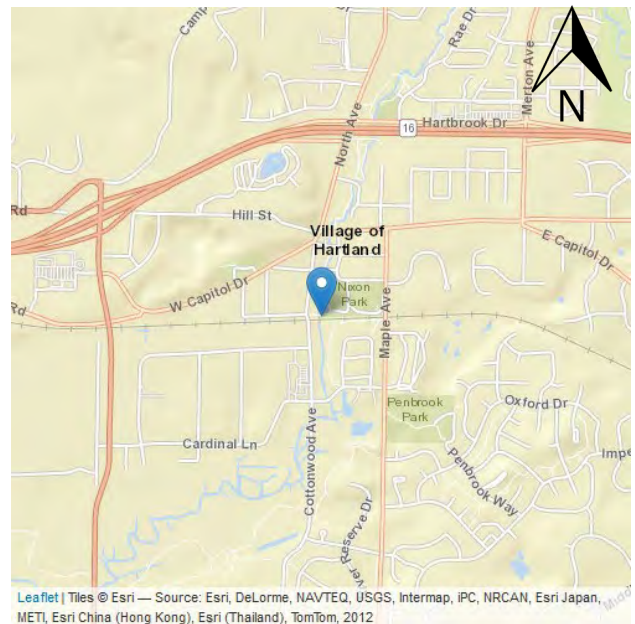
Camp
Rae Dr
Merton Ave
N
16
Hartbrook Dr
North Ave
Rd
Hill St
Village of Hartland
E Capitol Dr
W Capitol Dr
Nixon Park
Rd
Maple Ave
Penbrook Park
Oxford Dr
Cardinal Ln
Cottonwood Ave
Impe
Penbrook Way
Reserve Dr
Leaflet | Tiles © Esri — Source: Esri, DeLorme, NAVTEQ, USGS, Intermap, iPC, NRCAN, Esri Japan, METI, Esri China (Hong Kong), Esri (Thailand), TomTom, 2012